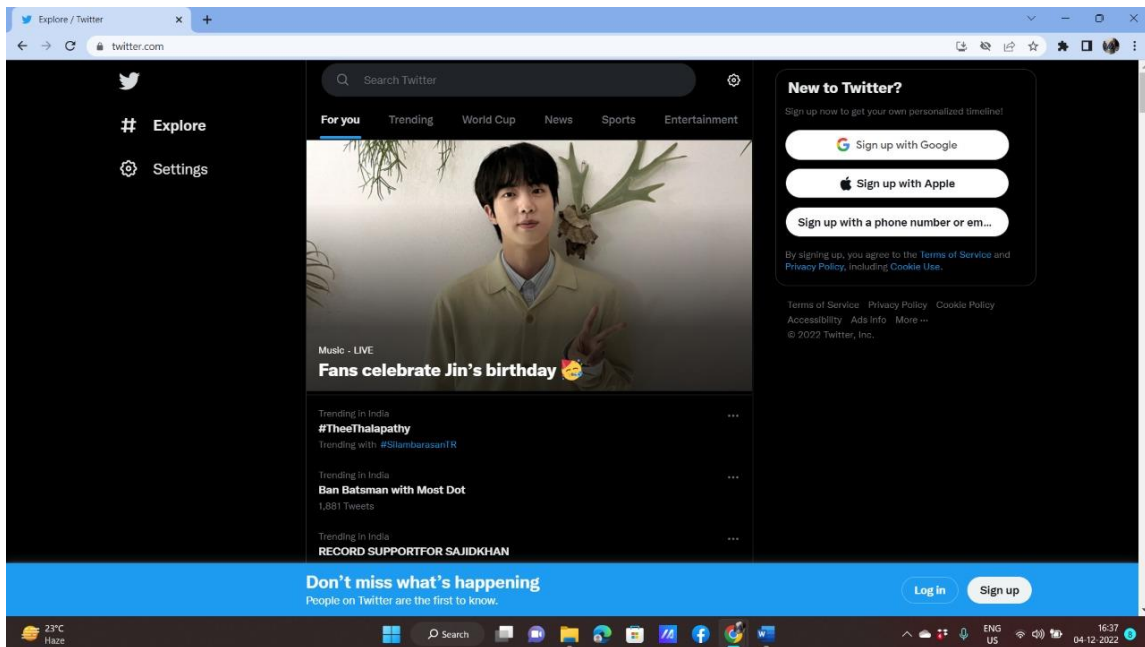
Explore / Twitter
twitter.com

Explore
Settings

Search Twitter

For you Trending World Cup News Sports Entertainment

Music · LIVE
Fans celebrate Jin's birthday 🥳

Trending in India
#TheeThalapathy
Trending with #SilambarasanTR

Trending in India
Ban Batsman with Most Dot
1,881 Tweets

Trending in India
RECORD SUPPORTFOR SAJIDKHAN

New to Twitter?
Sign up now to get your own personalized timeline!
Sign up with Google
Sign up with Apple
Sign up with a phone number or em...
By signing up, you agree to the Terms of Service and Privacy Policy, including Cookie Use.

Terms of Service Privacy Policy Cookie Policy Accessibility Ads info More ···
© 2022 Twitter, Inc.

Don't miss what's happening
People on Twitter are the first to know.
Log in
Sign up

23°C
Haze
Search
ENG
US
16:37
04-12-2022